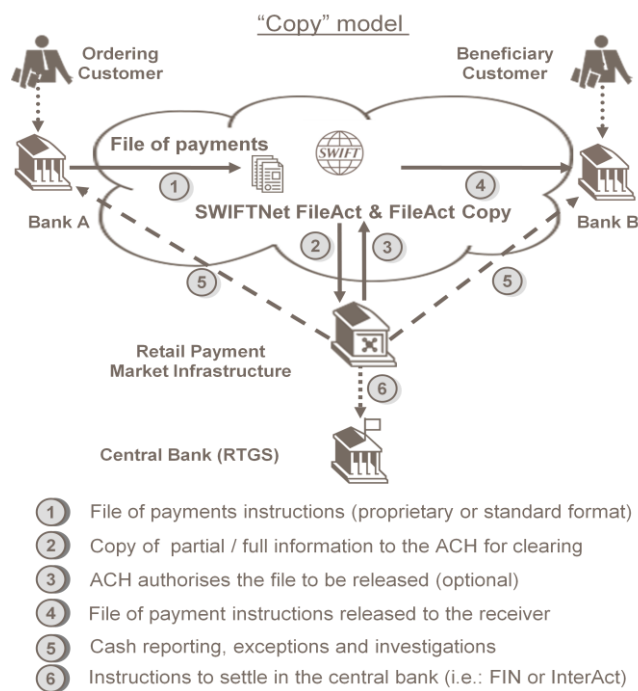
"Copy" model

Ordering Customer

Beneficiary Customer

File of payments

SWIFT

1

4

Bank A

SWIFTNet FileAct & FileAct Copy

Bank B

2

3

5

5

Retail Payment Market Infrastructure

6

Central Bank (RTGS)

1 File of payments instructions (proprietary or standard format)

2 Copy of partial / full information to the ACH for clearing

3 ACH authorises the file to be released (optional)

4 File of payment instructions released to the receiver

5 Cash reporting, exceptions and investigations

6 Instructions to settle in the central bank (i.e.: FIN or InterAct)